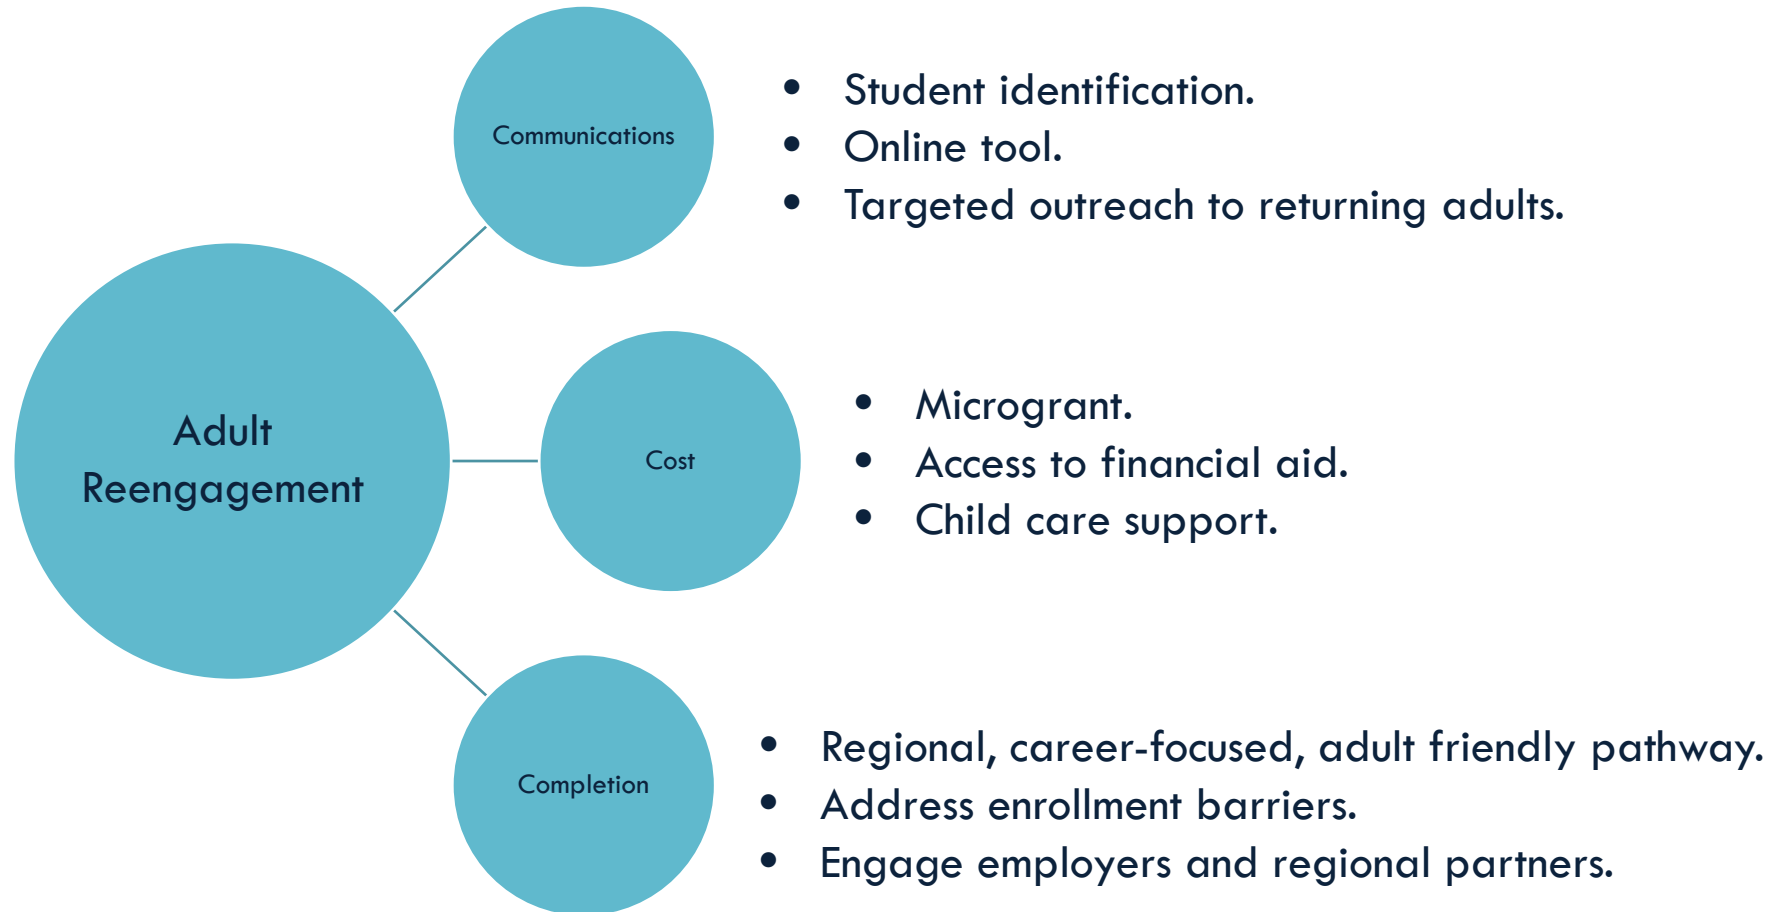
Adult Reengagement

Communications

- Student identification.
- Online tool.
- Targeted outreach to returning adults.

Cost

- Microgrant.
- Access to financial aid.
- Child care support.

Completion

- Regional, career-focused, adult friendly pathway.
- Address enrollment barriers.
- Engage employers and regional partners.